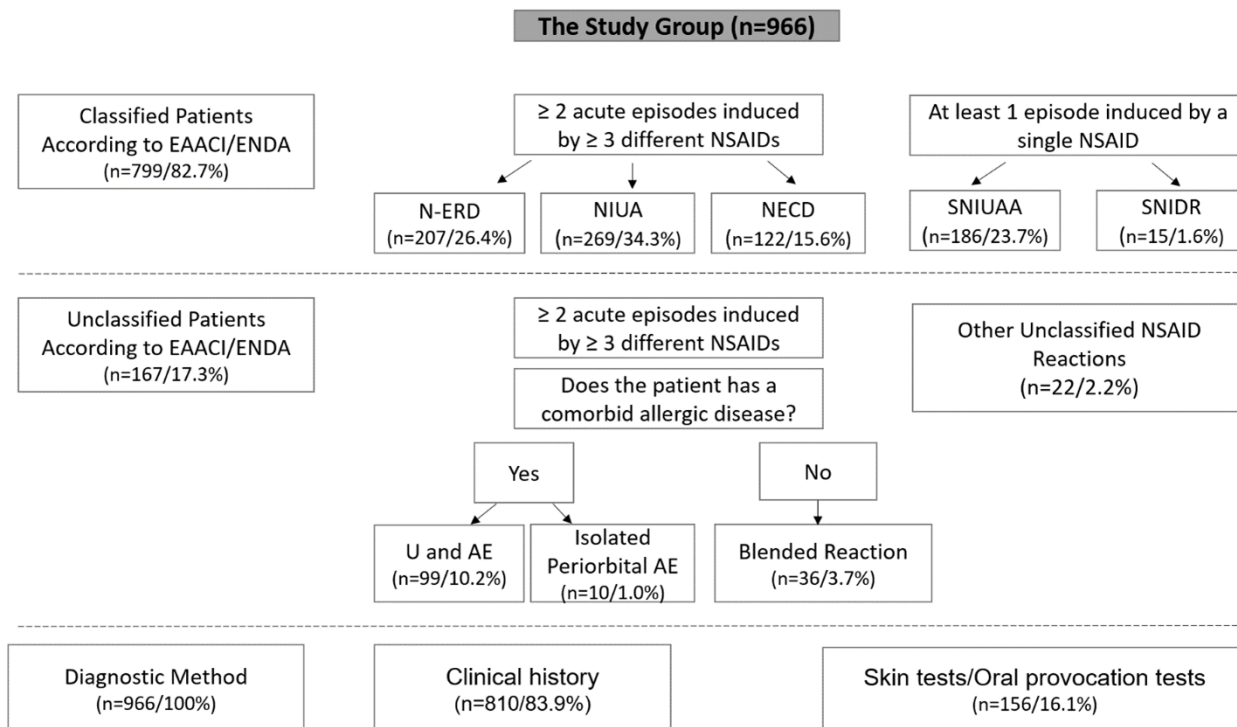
The Study Group (n=966)

Classified Patients According to EAACI/ENDA (n=799/82.7%)

≥ 2 acute episodes induced by ≥ 3 different NSAIDs

N-ERD (n=207/26.4%)

NIUA (n=269/34.3%)

NECD (n=122/15.6%)

At least 1 episode induced by a single NSAID

SNIUAA (n=186/23.7%)

SNIDR (n=15/1.6%)

Unclassified Patients According to EAACI/ENDA (n=167/17.3%)

≥ 2 acute episodes induced by ≥ 3 different NSAIDs

Does the patient has a comorbid allergic disease?

Yes

No

U and AE (n=99/10.2%)

Isolated Periorbital AE (n=10/1.0%)

Blended Reaction (n=36/3.7%)

Other Unclassified NSAID Reactions (n=22/2.2%)

Diagnostic Method (n=966/100%)

Clinical history (n=810/83.9%)

Skin tests/Oral provocation tests (n=156/16.1%)